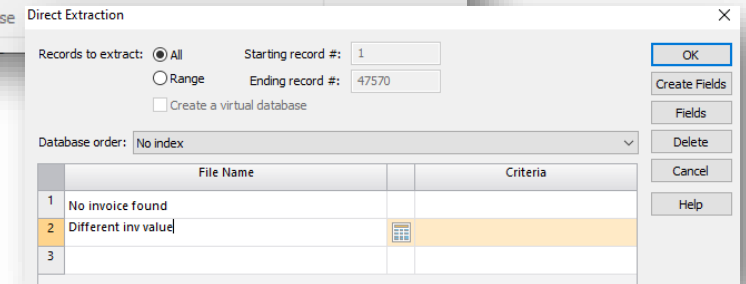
se Direct Extraction

Records to extract: All
Range
Starting record #: 1
Ending record #: 47570
Create a virtual database

Database order: No index

| | File Name | | Criteria |
|---|---|---|---|
| 1 | No invoice found | | |
| 2 | Different inv value | | |
| 3 | | | |

OK
Create Fields
Fields
Delete
Cancel
Help